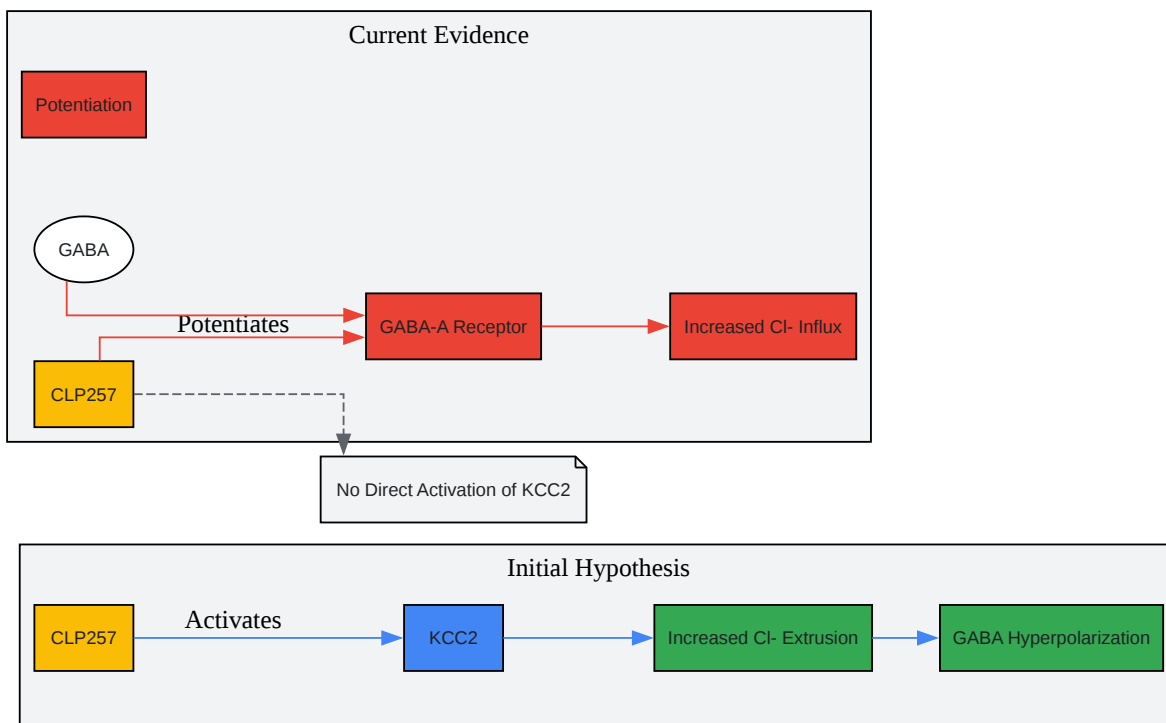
Current Evidence

Potentiation

GABA

Potentiates

GABA-A Receptor

Increased Cl- Influx

CLP257

No Direct Activation of KCC2

Initial Hypothesis

CLP257

Activates

KCC2

Increased Cl- Extrusion

GABA Hyperpolarization